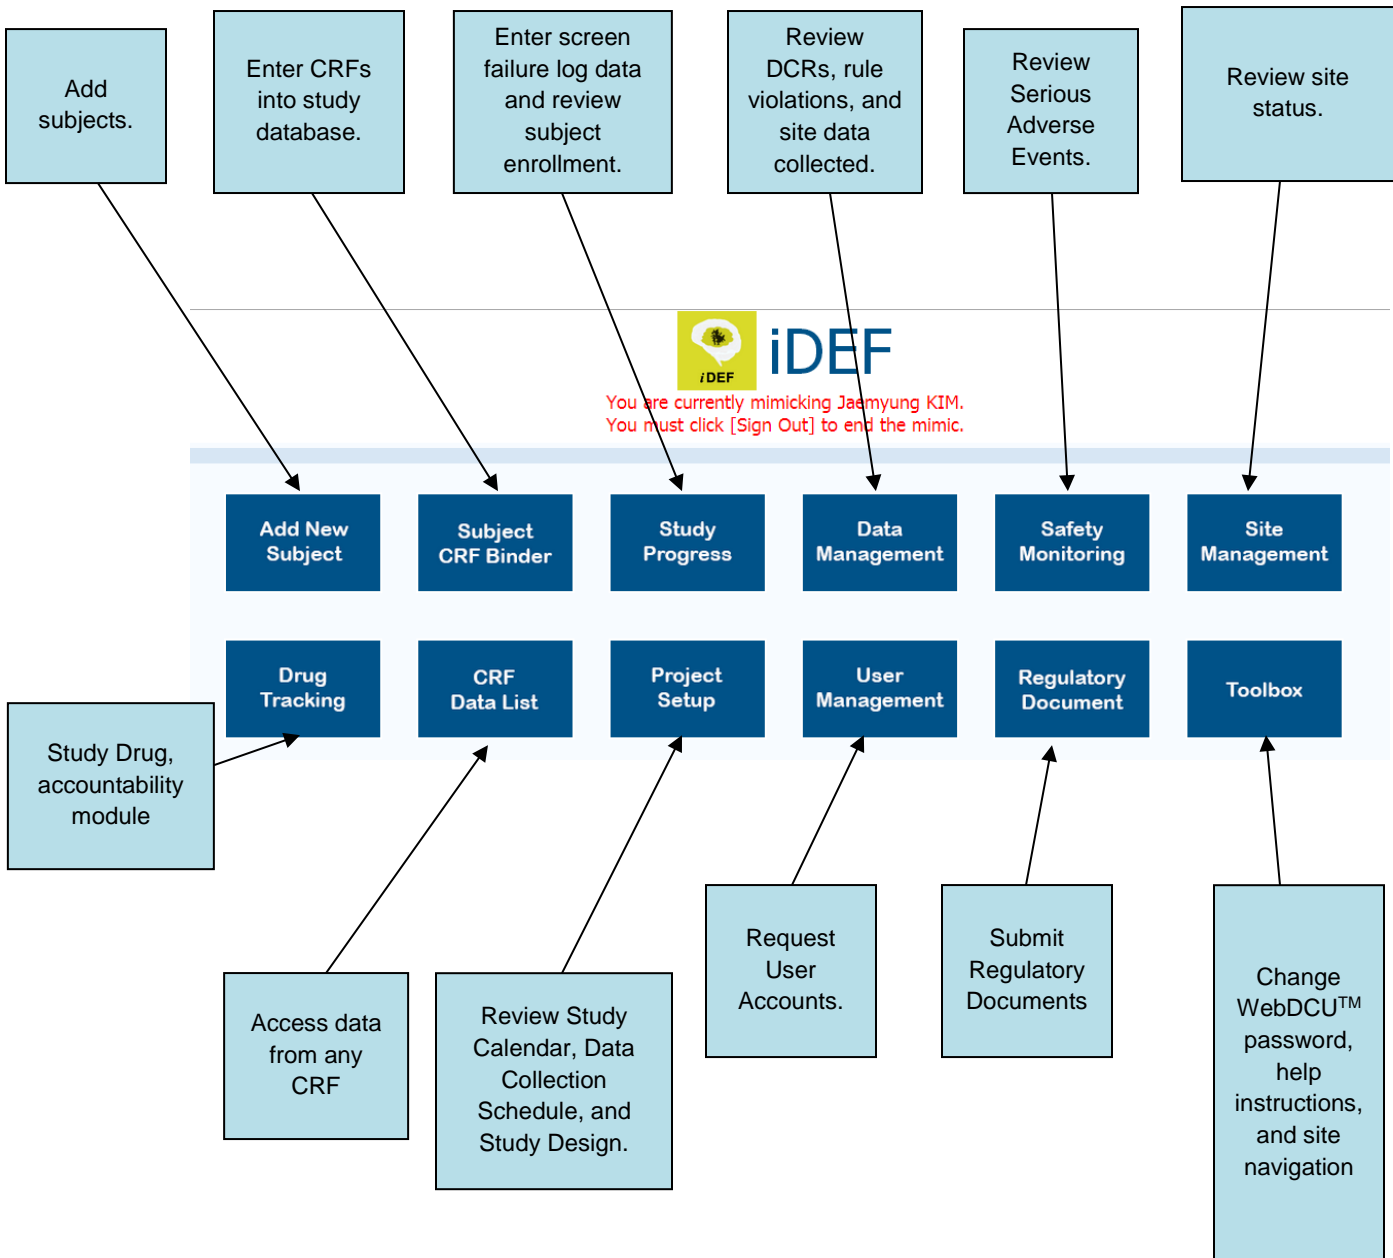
Add subjects.

Enter CRFs into study database.

Enter screen failure log data and review subject enrollment.

Review DCRs, rule violations, and site data collected.

Review Serious Adverse Events.

Review site status.

iDEF

iDEF

You are currently mimicking Jaemyung KIM.
You must click [Sign Out] to end the mimic.

Add New Subject

Subject CRF Binder

Study Progress

Data Management

Safety Monitoring

Site Management

Drug Tracking

CRF Data List

Project Setup

User Management

Regulatory Document

Toolbox

Study Drug, accountability module

Access data from any CRF

Review Study Calendar, Data Collection Schedule, and Study Design.

Request User Accounts.

Submit Regulatory Documents

Change WebDCU™ password, help instructions, and site navigation